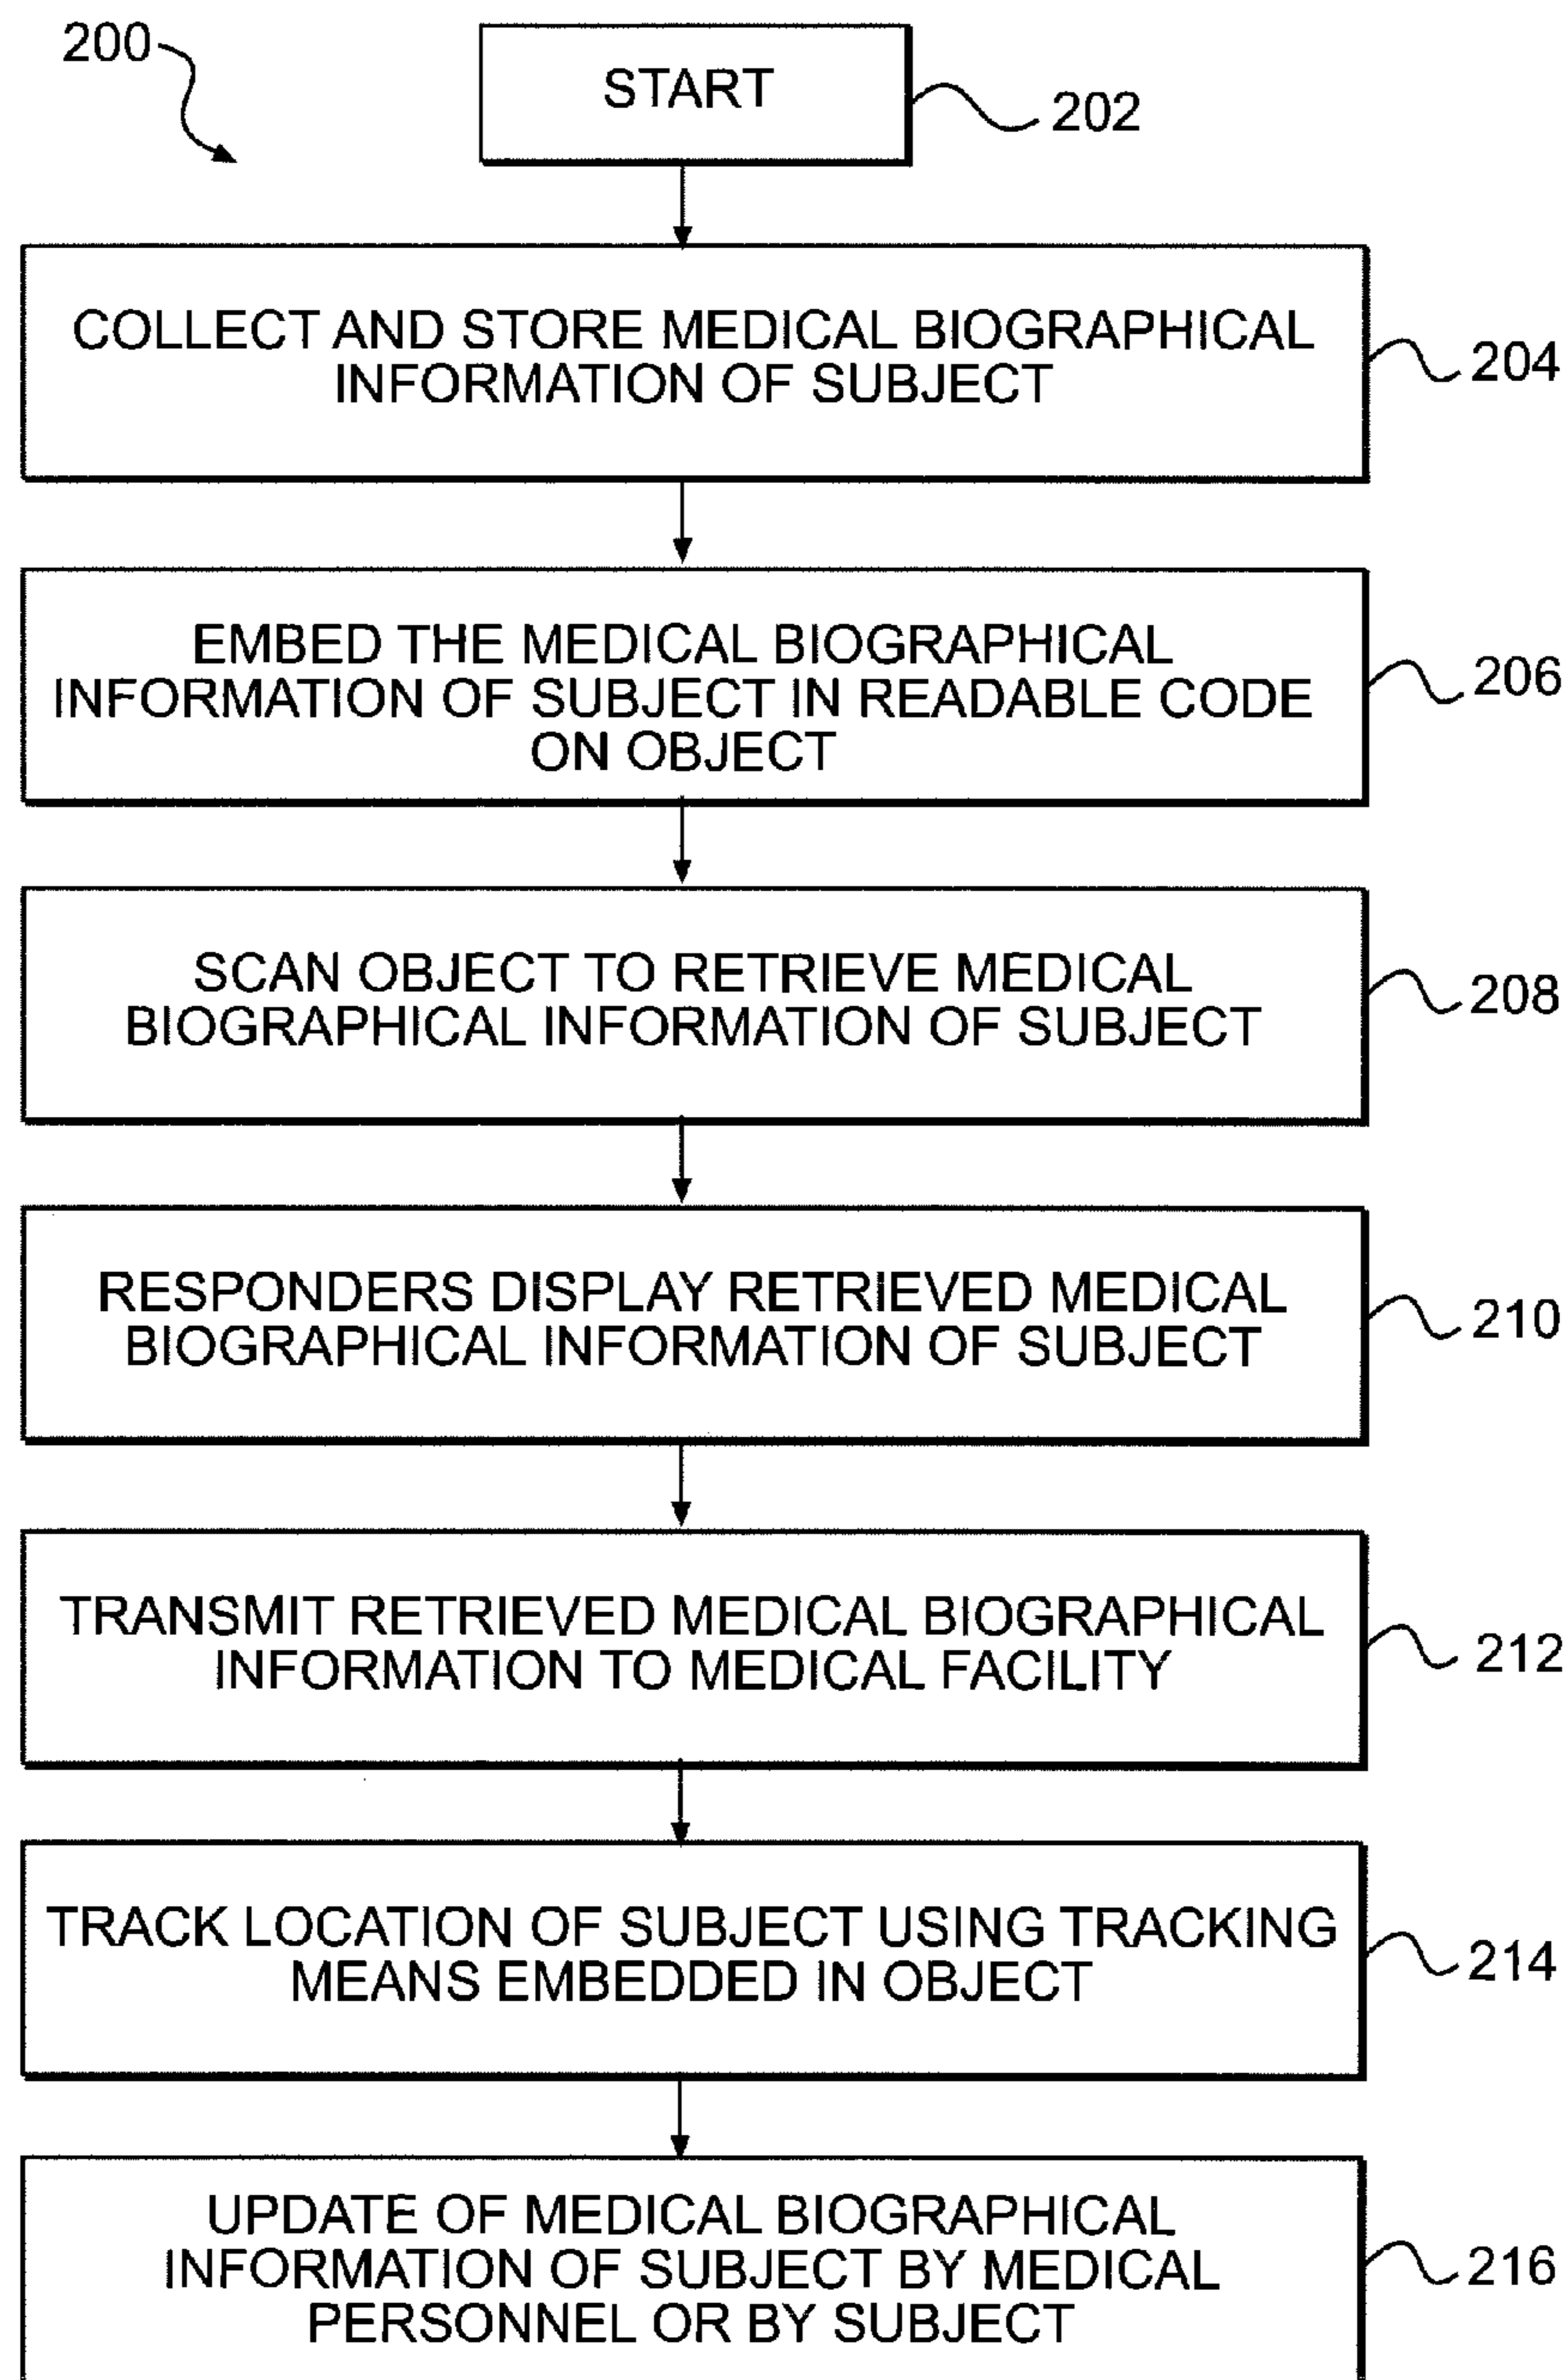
200

START

202

COLLECT AND STORE MEDICAL BIOGRAPHICAL INFORMATION OF SUBJECT

204

EMBED THE MEDICAL BIOGRAPHICAL INFORMATION OF SUBJECT IN READABLE CODE ON OBJECT

206

SCAN OBJECT TO RETRIEVE MEDICAL BIOGRAPHICAL INFORMATION OF SUBJECT

208

RESPONDERS DISPLAY RETRIEVED MEDICAL BIOGRAPHICAL INFORMATION OF SUBJECT

210

TRANSMIT RETRIEVED MEDICAL BIOGRAPHICAL INFORMATION TO MEDICAL FACILITY

212

TRACK LOCATION OF SUBJECT USING TRACKING MEANS EMBEDDED IN OBJECT

214

UPDATE OF MEDICAL BIOGRAPHICAL INFORMATION OF SUBJECT BY MEDICAL PERSONNEL OR BY SUBJECT

216